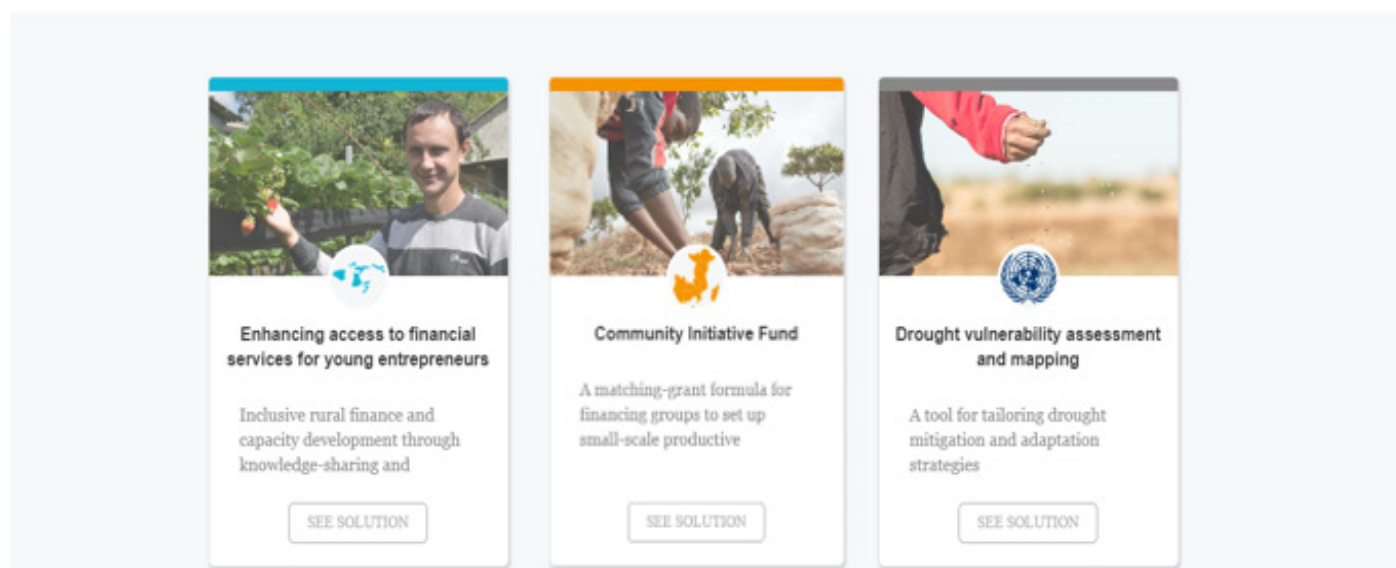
Enhancing access to financial services for young entrepreneurs

Inclusive rural finance and capacity development through knowledge-sharing and

SEE SOLUTION

Community Initiative Fund

A matching-grant formula for financing groups to set up small-scale productive

SEE SOLUTION

Drought vulnerability assessment and mapping

A tool for tailoring drought mitigation and adaptation strategies

SEE SOLUTION